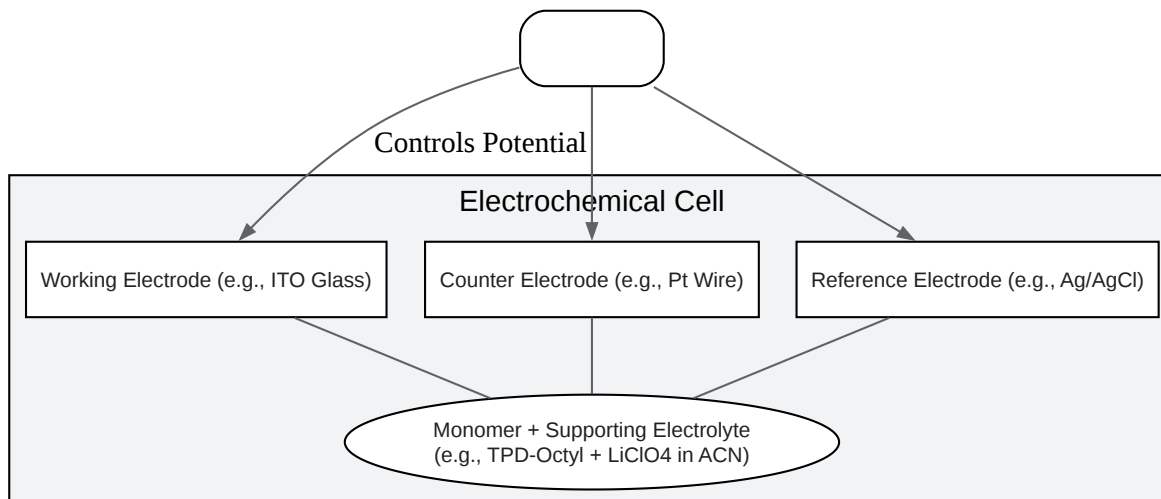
Controls Potential

Electrochemical Cell

Working Electrode (e.g., ITO Glass)

Counter Electrode (e.g., Pt Wire)

Reference Electrode (e.g., Ag/AgCl)

Monomer + Supporting Electrolyte (e.g., TPD-Octyl + LiClO4 in ACN)